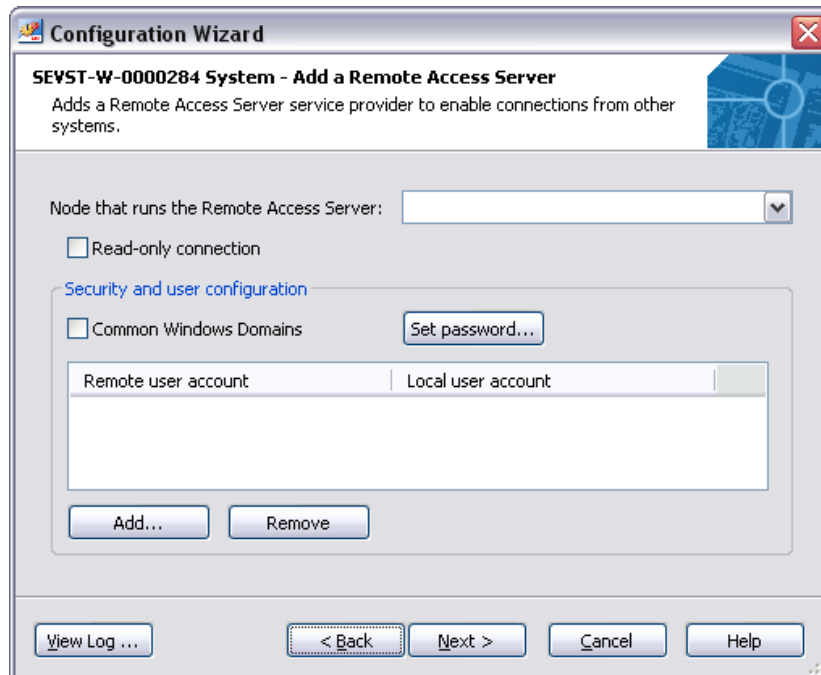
Configuration Wizard

SEVST-W-0000284 System - Add a Remote Access Server
Adds a Remote Access Server service provider to enable connections from other systems.

Node that runs the Remote Access Server:

Read-only connection

Security and user configuration

Common Windows Domains

Set password...

| Remote user account | Local user account |
|---|---|

Add...

Remove

View Log ...

< Back

Next >

Cancel

Help